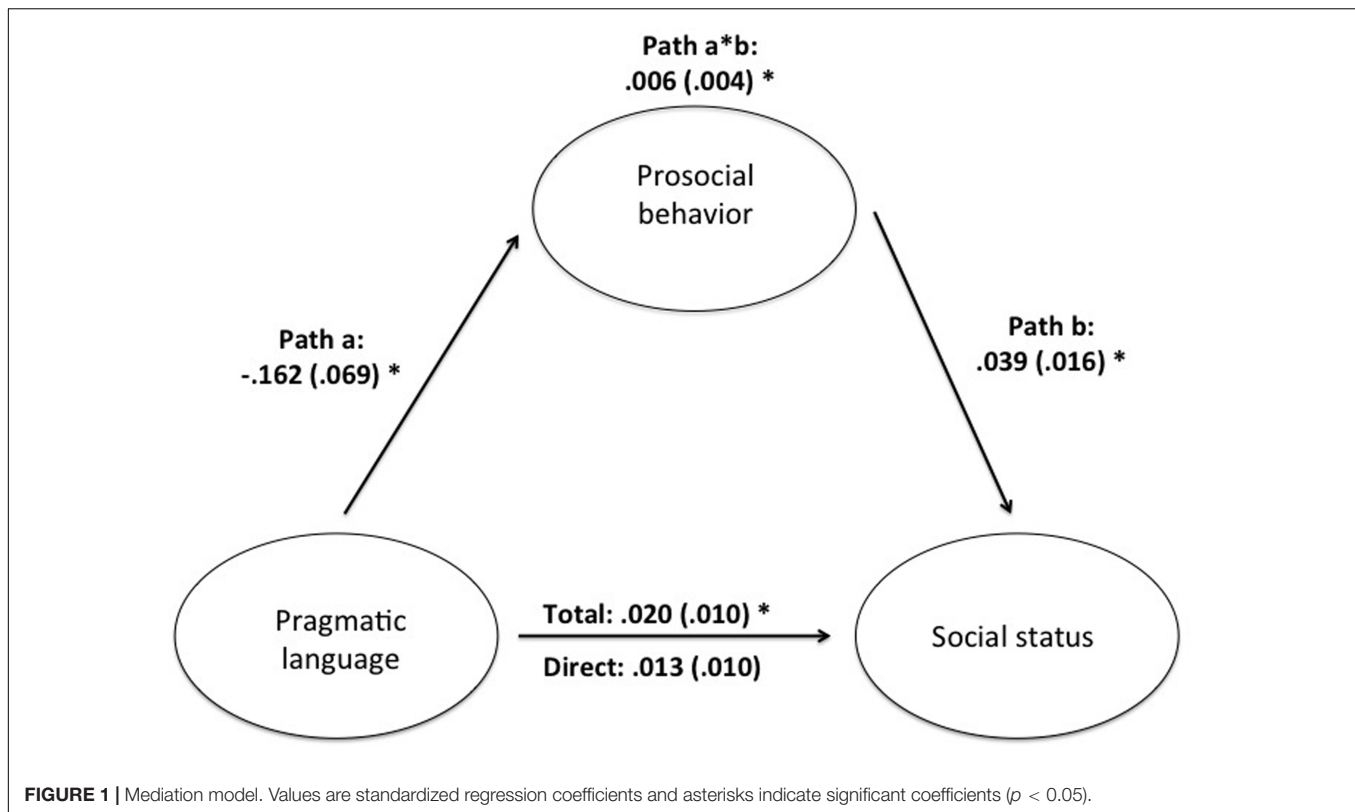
Path a*b:
.006 (.004) *

Prosocial behavior

Path a:
-.162 (.069) *

Path b:
.039 (.016) *

Pragmatic language

Total: .020 (.010) *

Direct: .013 (.010)

Social status

**FIGURE 1 |** Mediation model. Values are standardized regression coefficients and asterisks indicate significant coefficients ($p < 0.05$).